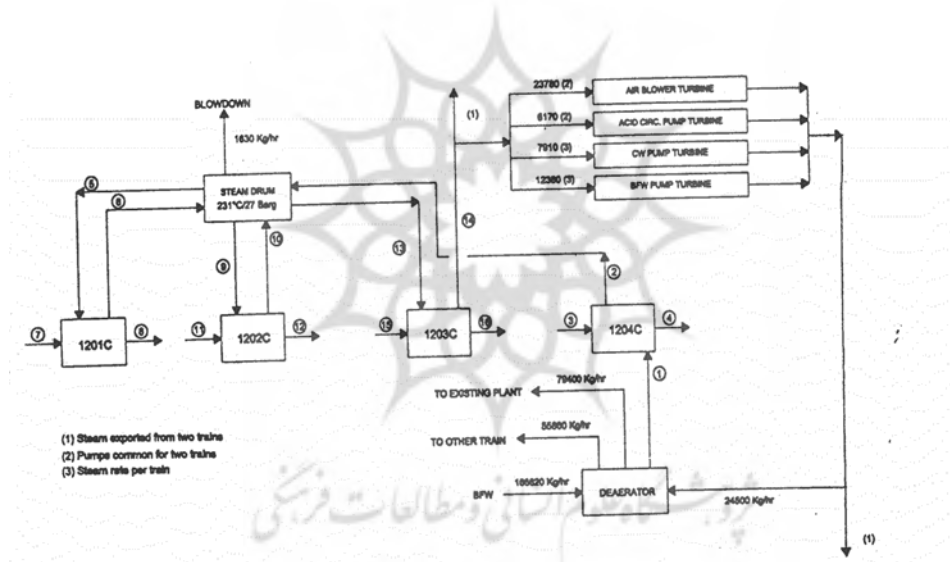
BLOWDOWN

1630 Kg/hr

STEAM DRUM
231°C/27 Barg

(1)

23780 (2)
AIR BLOWER TURBINE

6170 (2)
ACID CIRC. PUMP TURBINE

7910 (3)
CW PUMP TURBINE

12380 (3)
BFW PUMP TURBINE

5

6

9

10

13

14

2

7
1201C
8

11
1202C
12

15
1203C
16

3
1204C
4

1

TO EXISTING PLANT
79400 Kg/hr

TO OTHER TRAIN
55860 Kg/hr

BFW
186620 Kg/hr
DEAERATOR
34500 Kg/hr

(1)

(1) Steam exported from two trains
(2) Pumps common for two trains
(3) Steam rate per train

پژوهشگاه علوم انسانی و مطالعات فرهنگی